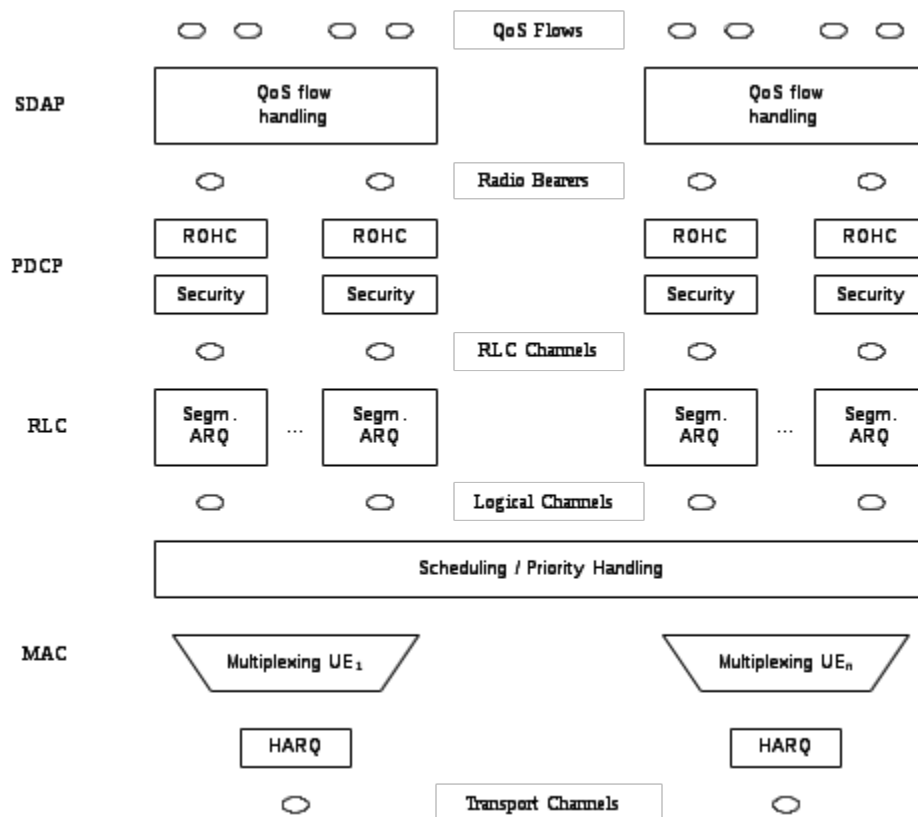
QoS Flows

SDAP

QoS flow handling

QoS flow handling

Radio Bearers

PDCP

ROHC

ROHC

ROHC

ROHC

Security

Security

Security

Security

RLC Channels

RLC

Segm. ARQ

...

Segm. ARQ

Segm. ARQ

...

Segm. ARQ

Logical Channels

Scheduling / Priority Handling

MAC

Multiplexing UE$_1$

Multiplexing UE$_n$

HARQ

HARQ

Transport Channels